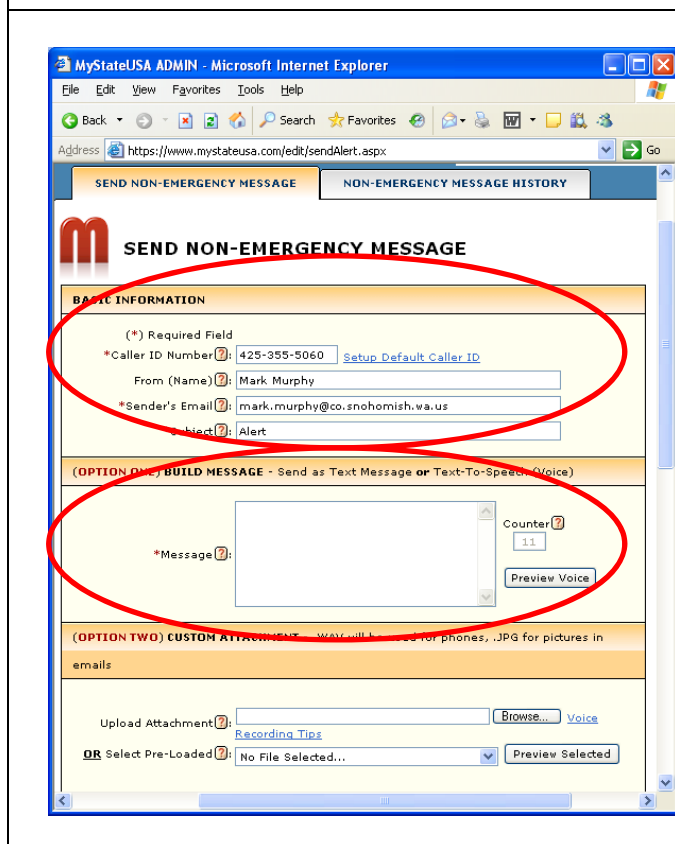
MyStateUSA ADMIN - Microsoft Internet Explorer

File Edit View Favorites Tools Help

Back Search Favorites

Address https://www.mystateusa.com/edit/sendAlert.aspx Go

SEND NON-EMERGENCY MESSAGE | NON-EMERGENCY MESSAGE HISTORY

SEND NON-EMERGENCY MESSAGE

BA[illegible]IC INFORMATION

(*) Required Field

*Caller ID Number ?: 425-355-5060 Setup Default Caller ID

From (Name) ?: Mark Murphy

*Sender's Email ?: mark.murphy@co.snohomish.wa.us

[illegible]bject ?: Alert

(OPTION ONE) BUILD MESSAGE - Send as Text Message or Text-To-Speec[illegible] (Voice)

*Message ?:

Counter ?

11

Preview Voice

(OPTION TWO) CUSTOM ATTA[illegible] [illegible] WAV will b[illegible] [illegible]ed for phones, .JPG for pictures in emails

Upload Attachment ?: Browse... Voice Recording Tips

OR Select Pre-Loaded ?: No File Selected... Preview Selected